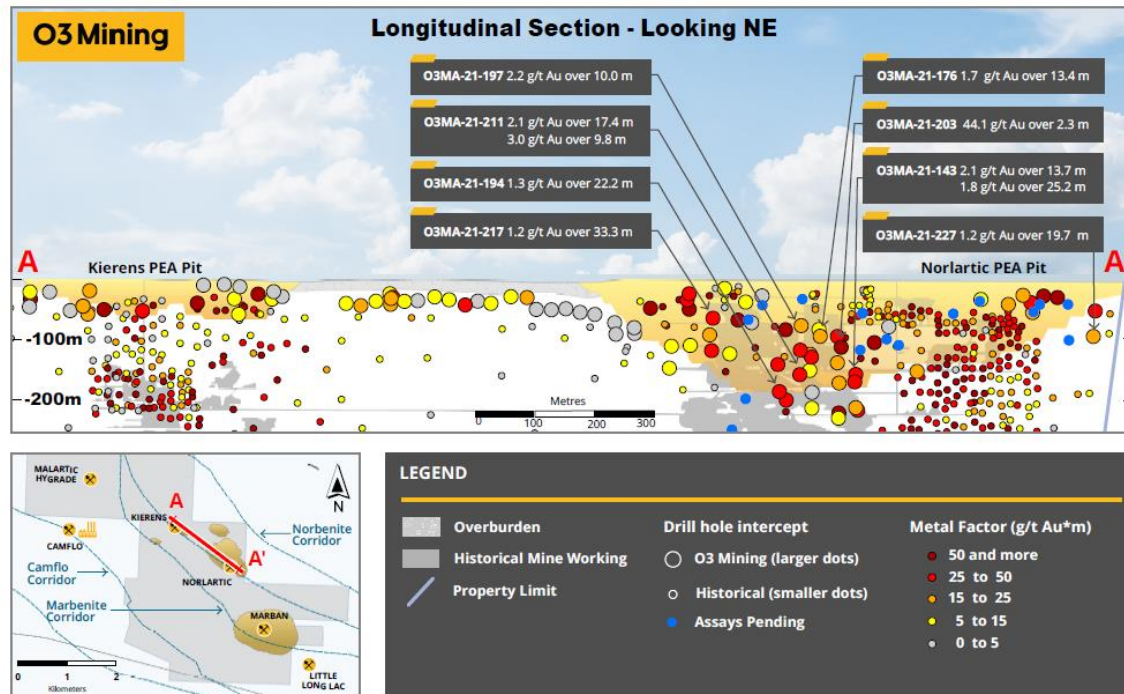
O3 Mining

Longitudinal Section - Looking NE

O3MA-21-197 2.2 g/t Au over 10.0 m

O3MA-21-211 2.1 g/t Au over 17.4 m
3.0 g/t Au over 9.8 m

O3MA-21-194 1.3 g/t Au over 22.2 m

O3MA-21-217 1.2 g/t Au over 33.3 m

O3MA-21-176 1.7 g/t Au over 13.4 m

O3MA-21-203 44.1 g/t Au over 2.3 m

O3MA-21-143 2.1 g/t Au over 13.7 m
1.8 g/t Au over 25.2 m

O3MA-21-227 1.2 g/t Au over 19.7 m

A

Kierens PEA Pit

Norlartic PEA Pit

A'

-100m

-200m

Metres
0 100 200 300

MALARTIC HYGRADE

CAMFLO

KIERENS

A

A'

N

Norbenite Corridor

Camflo Corridor

NORLARTIC

Marbenite Corridor

MARBAN

LITTLE LONG LAC

0 1 2
Kilometers

LEGEND

Overburden

Historical Mine Working

Property Limit

Drill hole intercept

O3 Mining (larger dots)

Historical (smaller dots)

Assays Pending

Metal Factor (g/t Au*m)

50 and more

25 to 50

15 to 25

5 to 15

0 to 5